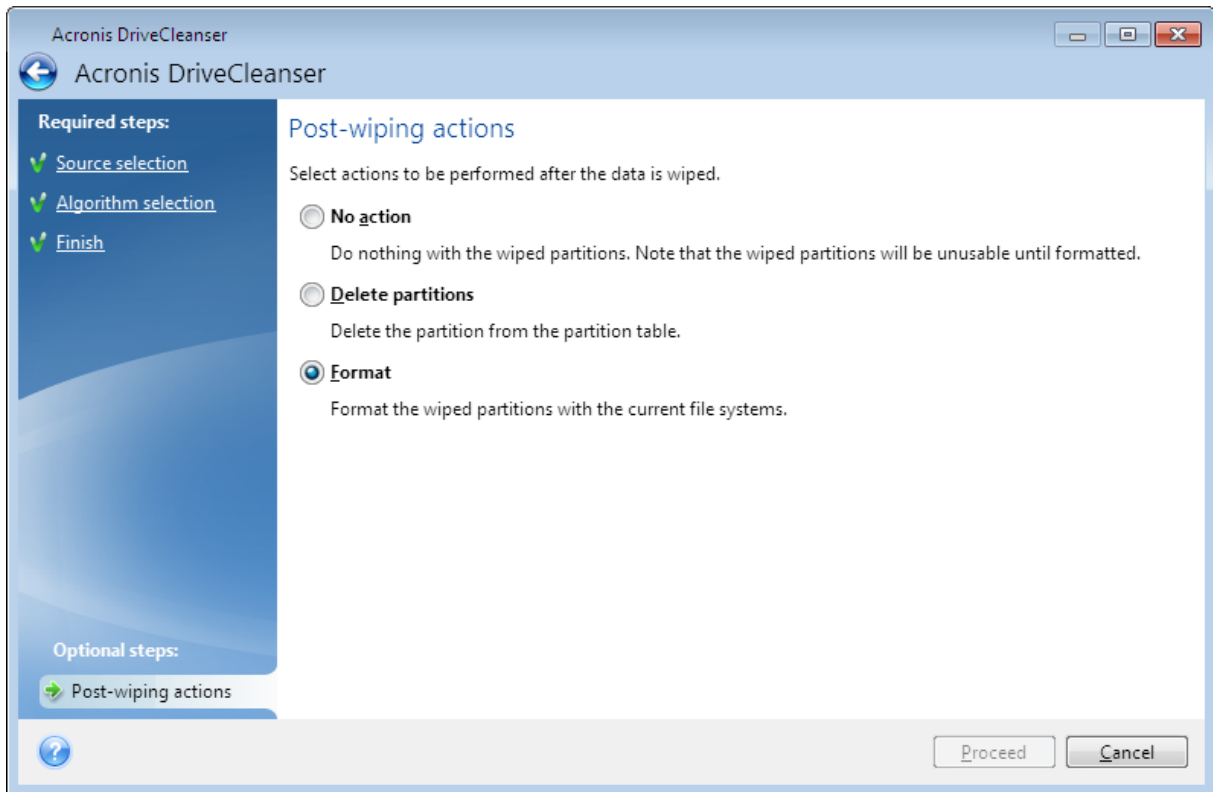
Acronis DriveCleanser

Acronis DriveCleanser

Required steps:

Source selection

Algorithm selection

Finish

Optional steps:

Post-wiping actions

Post-wiping actions

Select actions to be performed after the data is wiped.

No action

Do nothing with the wiped partitions. Note that the wiped partitions will be unusable until formatted.

Delete partitions

Delete the partition from the partition table.

Format

Format the wiped partitions with the current file systems.

Proceed

Cancel